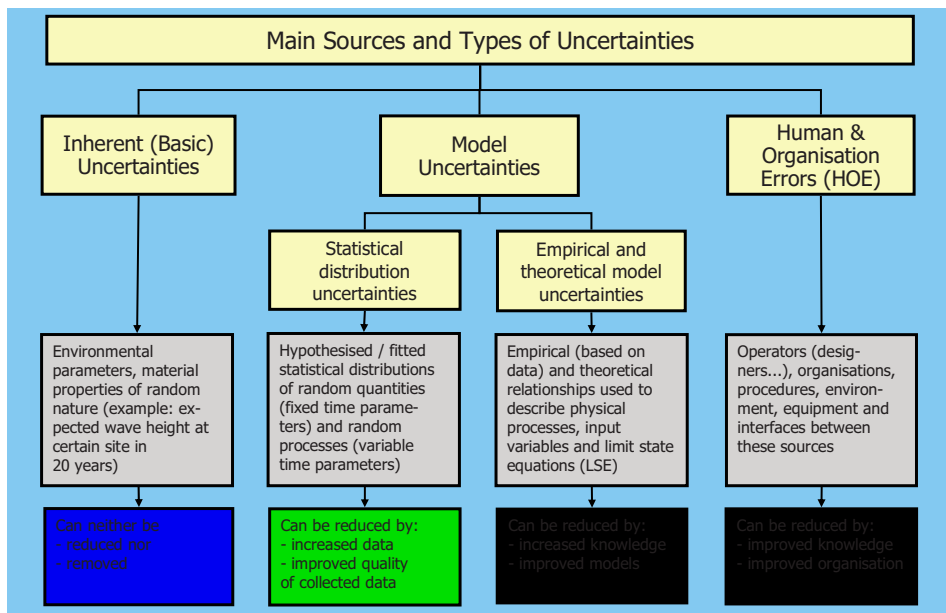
Main Sources and Types of Uncertainties

Inherent (Basic) Uncertainties

Model Uncertainties

Human & Organisation Errors (HOE)

Statistical distribution uncertainties

Empirical and theoretical model uncertainties

Environmental parameters, material properties of random nature (example: expected wave height at certain site in 20 years)

Hypothesised / fitted statistical distributions of random quantities (fixed time parameters) and random processes (variable time parameters)

Empirical (based on data) and theoretical relationships used to describe physical processes, input variables and limit state equations (LSE)

Operators (designers...), organisations, procedures, environment, equipment and interfaces between these sources

Can neither be
- reduced nor
- removed

Can be reduced by:
- increased data
- improved quality of collected data

Can be reduced by:
- increased knowledge
- improved models

Can be reduced by:
- improved knowledge
- improved organisation